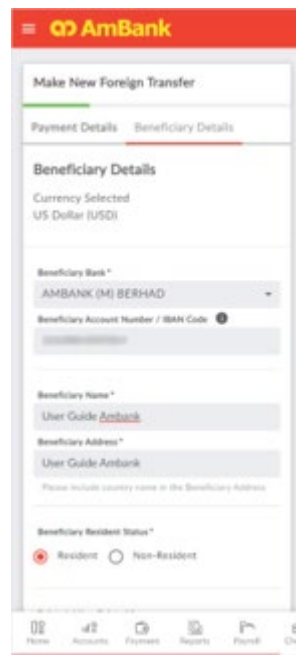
AmBank

Make New Foreign Transfer

Payment Details Beneficiary Details

Beneficiary Details

Currency Selected
US Dollar (USD)

Beneficiary Bank *
AMBANK (M) BERHAD

Beneficiary Account Number / IBAN Code
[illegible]

Beneficiary Name *
User Guide Ambank

Beneficiary Address *
User Guide Ambank

Please include country name in the Beneficiary Address

Beneficiary Resident Status *
Resident Non-Resident

Home Accounts Payment Reports Payroll Ch